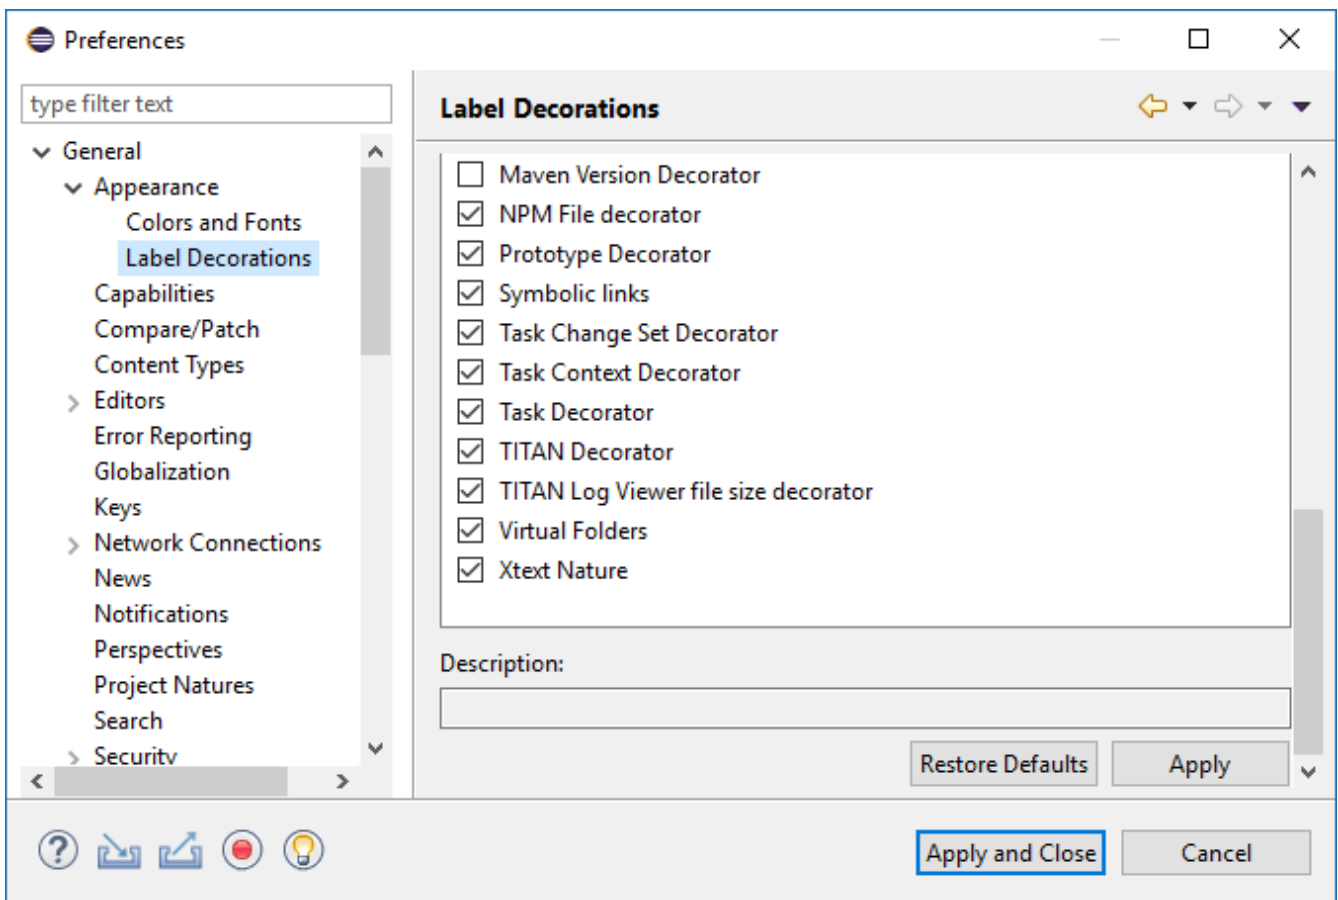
Preferences

type filter text

General
Appearance
Colors and Fonts
Label Decorations
Capabilities
Compare/Patch
Content Types
Editors
Error Reporting
Globalization
Keys
Network Connections
News
Notifications
Perspectives
Project Natures
Search
Security

Label Decorations

Maven Version Decorator
NPM File decorator
Prototype Decorator
Symbolic links
Task Change Set Decorator
Task Context Decorator
Task Decorator
TITAN Decorator
TITAN Log Viewer file size decorator
Virtual Folders
Xtext Nature

Description:

Restore Defaults
Apply

Apply and Close
Cancel